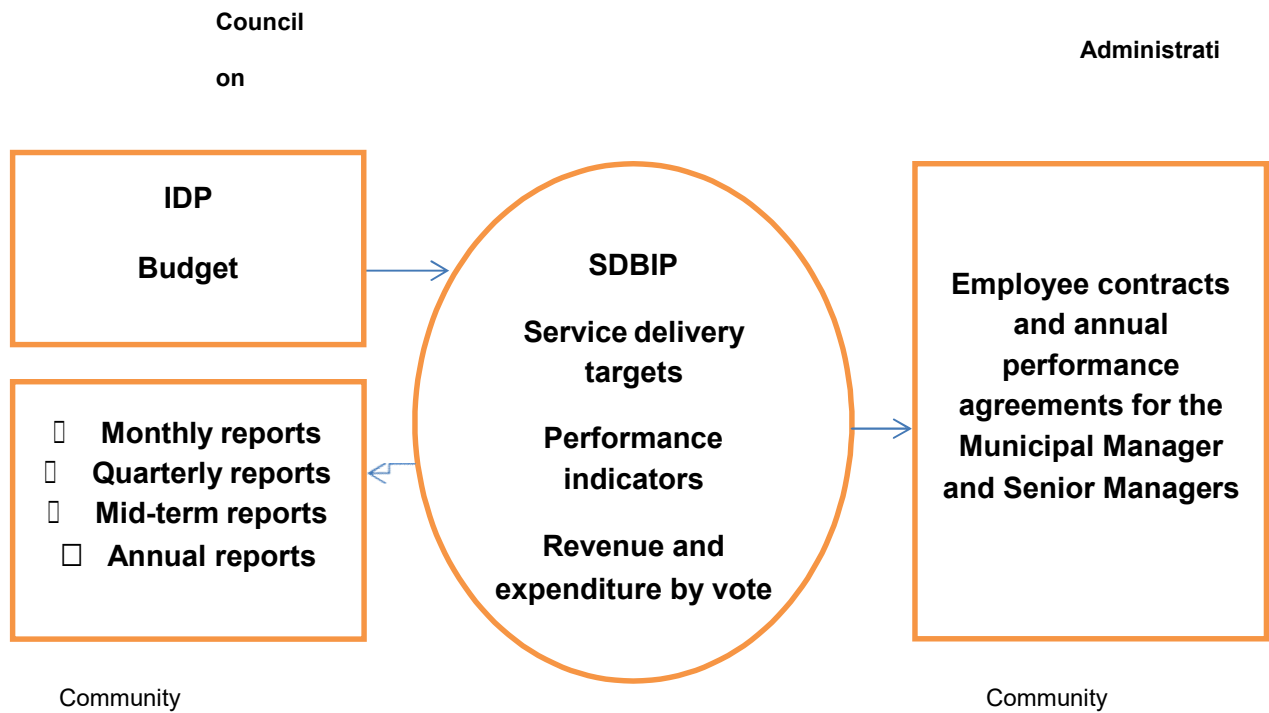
Council

on

Administrati

IDP

Budget

SDBIP

Service delivery targets

Performance indicators

Revenue and expenditure by vote

Employee contracts and annual performance agreements for the Municipal Manager and Senior Managers

Monthly reports
Quarterly reports
Mid-term reports
Annual reports

Community

Community